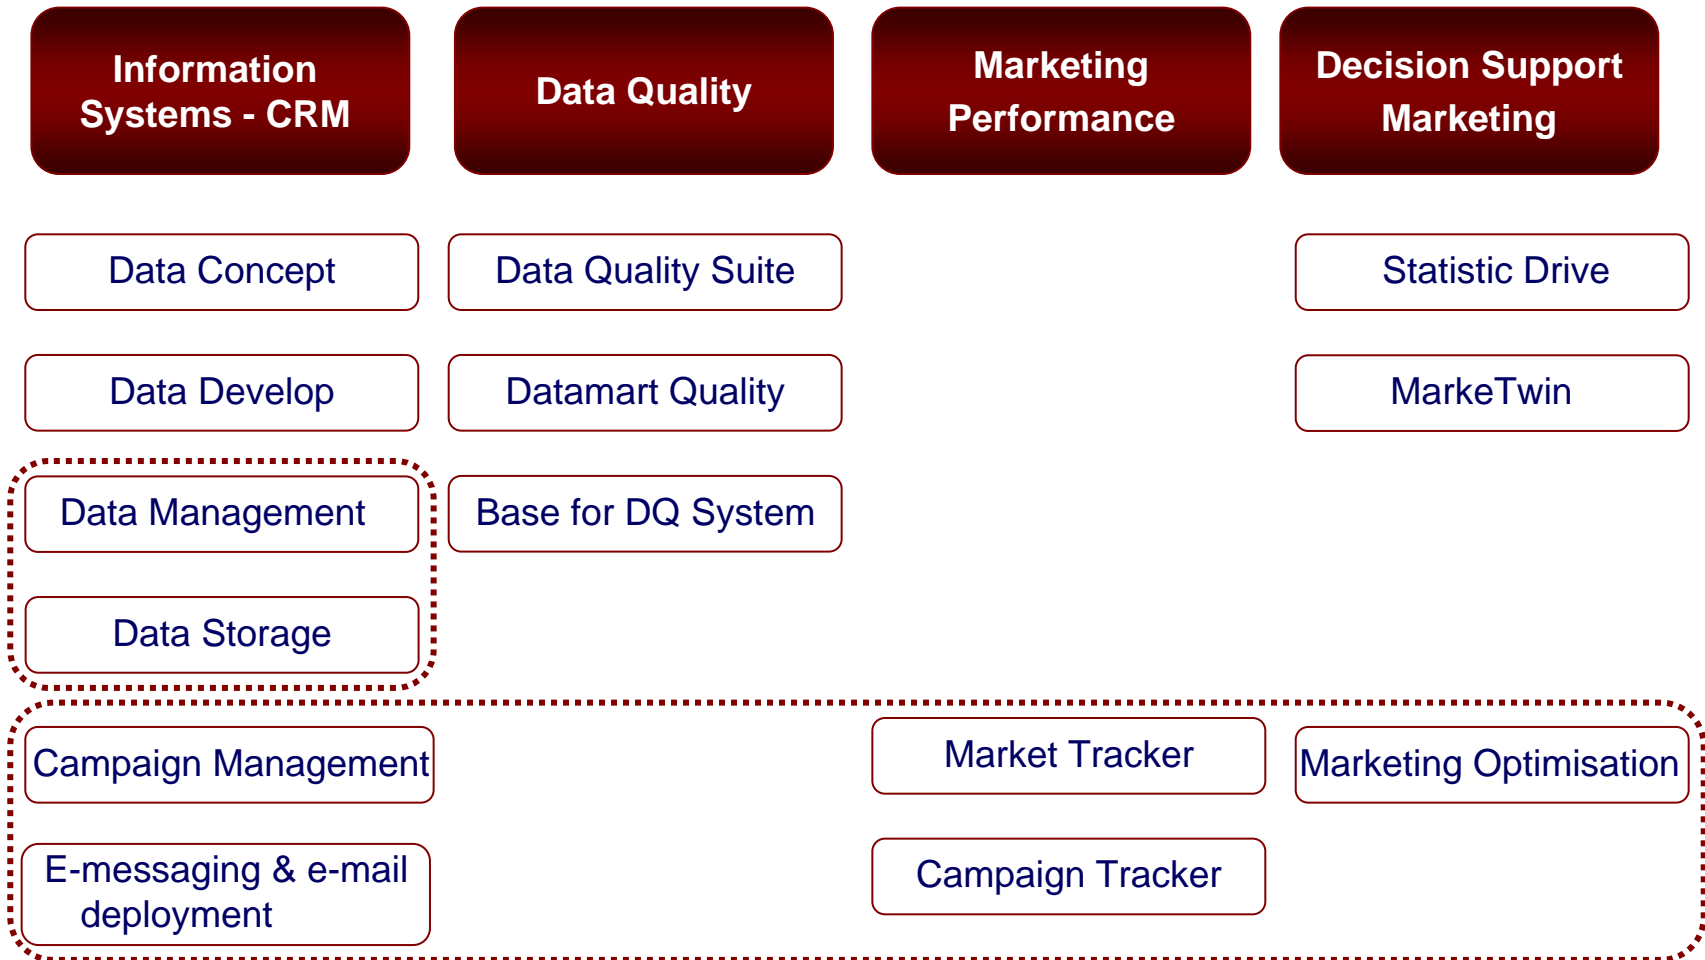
Information Systems - CRM

Data Quality

Marketing Performance

Decision Support Marketing

Data Concept

Data Quality Suite

Statistic Drive

Data Develop

Datamart Quality

MarkeTwin

Data Management

Base for DQ System

Data Storage

Campaign Management

Market Tracker

Marketing Optimisation

E-messaging & e-mail deployment

Campaign Tracker